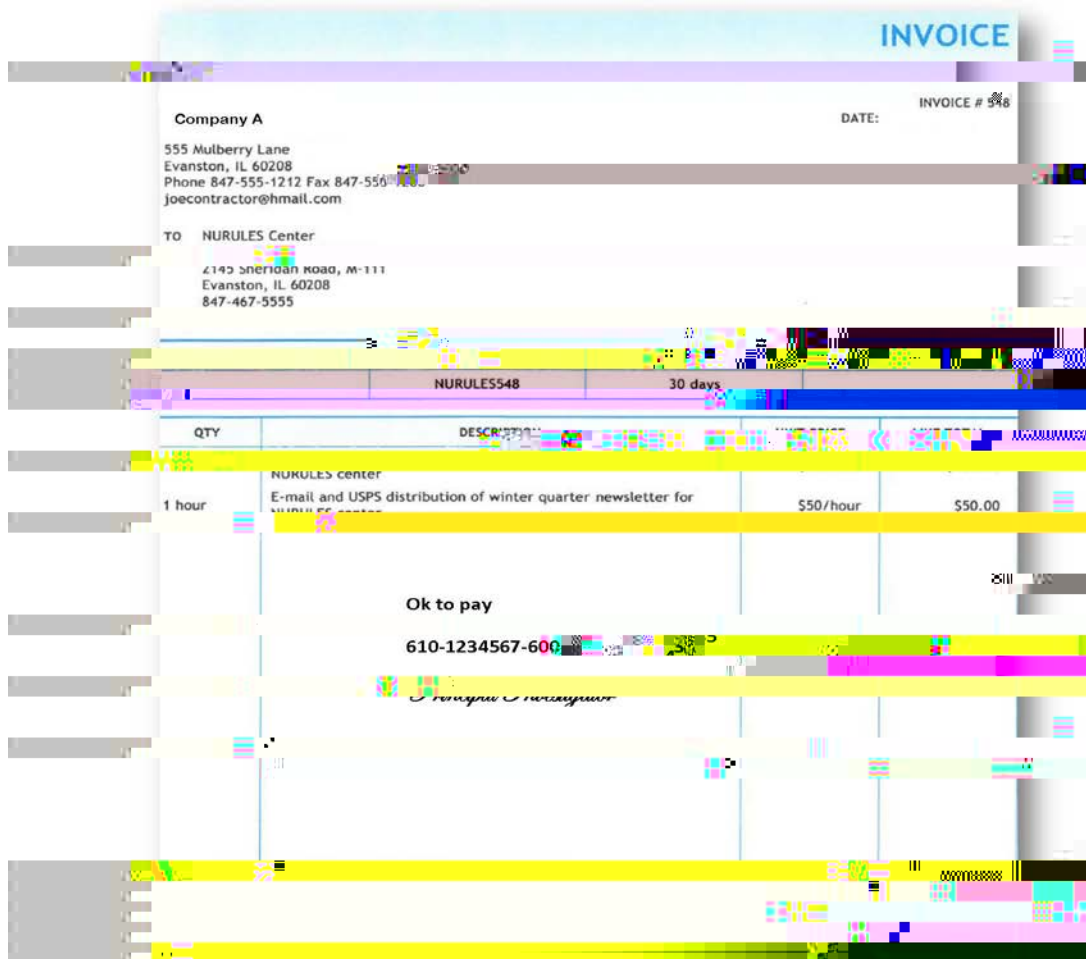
INVOICE

INVOICE # 5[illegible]8

Company A

DATE:

555 Mulberry Lane
Evanston, IL 60208
Phone 847-555-1212 Fax 847-555-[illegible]
joecontractor@hmail.com

TO NURULES Center
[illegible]
2145 Sheridan Road, M-111
Evanston, IL 60208
847-467-5555

| | NURULES548 | 30 days | |
|---|---|---|---|

| QTY | DESCR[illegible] | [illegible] | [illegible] |
|---|---|---|---|
| | NURULES center | | |
| 1 hour | E-mail and USPS distribution of winter quarter newsletter for NURULES center | \$50/hour | \$50.00 |

Ok to pay

610-1234567-600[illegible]

Principal Investigator